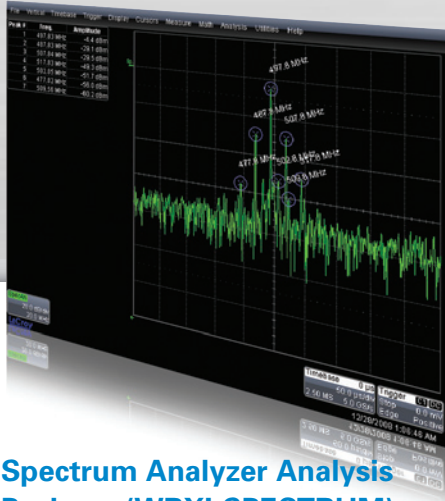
File Vertical Timebase Trigger Display Cursors Measure Math Analysis Utilities Help

| Peak # | Freq. | Amplitude |
|---|---|---|
| 1 | 497.83 MHz | -4.4 dBm |
| 2 | 487.83 MHz | -29.1 dBm |
| 3 | 507.84 MHz | -29.4 dBm |
| 4 | 517.83 MHz | -29.5 dBm |
| 5 | 502.05 MHz | -49.3 dBm |
| 6 | 477.83 MHz | -51.7 dBm |
| 7 | 509.56 MHz | -58.0 dBm |
| 8 | | -60.2 dBm |

497.8 MHz
487.8 MHz
507.8 MHz
477.8 MHz
502.8 MHz
517.8 MHz
509.6 MHz

Timebase 0 µs
2.50 MS 50.0 µs/div 5.0 GS/s
Trigger
Edge 0.0 mV
Positive
12/28/2009 1:08:48 AM

Spectrum Analyzer Analysis
Package (WRXI-SPECTRUM)